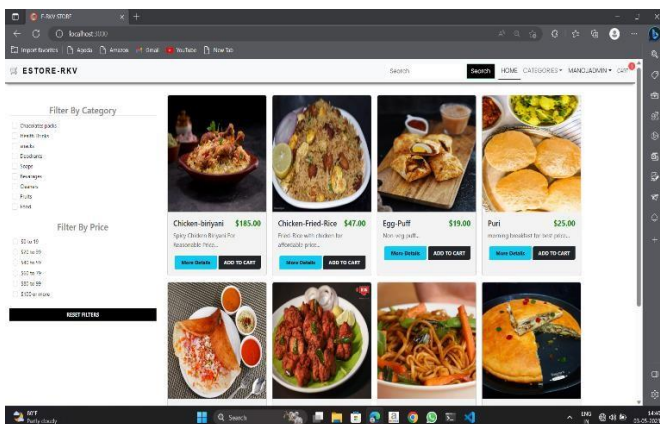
E-RKV STORE
localhost:3000
Import favorites | Agoda | Amazon | Gmail | YouTube | New Tab

ESTORE-RKV
Search
Search
HOME CATEGORIES ▾ MANOJADMIN ▾ CART 0

Filter By Category
Chocolate packs
Health Drinks
snacks
Breakfasts
Soaps
Beverages
Cosmetic
Fruits
Food

Filter By Price
$0 to 19
$20 to 39
$40 to 59
$60 to 79
$80 to 99
$100 or more

RESET FILTERS

Chicken-biriyani $185.00
Spicy Chicken Biryani For Reasonable Price...
More Details ADD TO CART

Chicken-Fried-Rice $47.00
Fried-Rice with chicken for affordable price...
More Details ADD TO CART

Egg-Puff $19.00
Non-veg puff...
More Details ADD TO CART

Puri $25.00
morning breakfast for best price...
More Details ADD TO CART

30°C
Partly cloudy
Search
ENG IN
14:47
25-05-2023